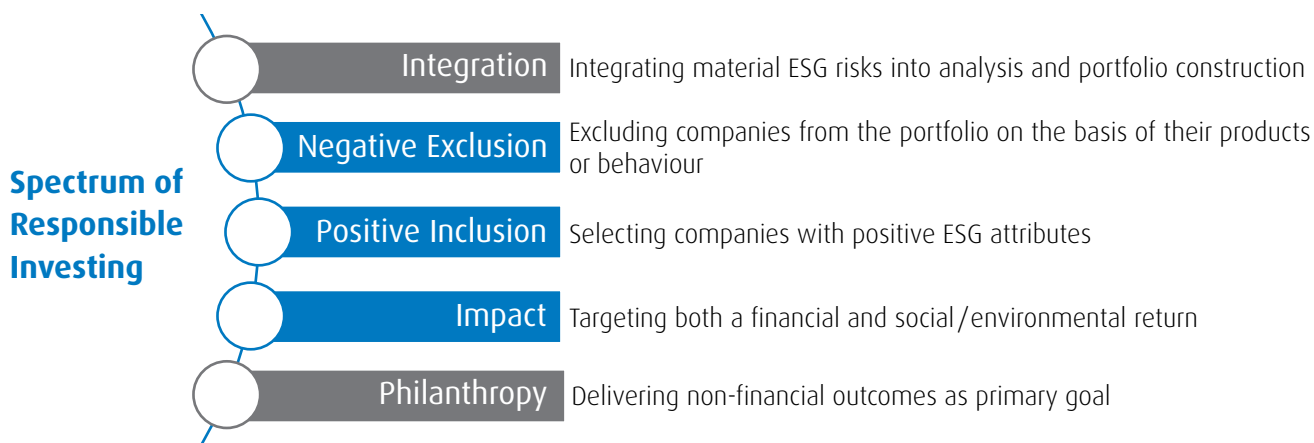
Spectrum of Responsible Investing

Integration
Integrating material ESG risks into analysis and portfolio construction

Negative Exclusion
Excluding companies from the portfolio on the basis of their products or behaviour

Positive Inclusion
Selecting companies with positive ESG attributes

Impact
Targeting both a financial and social/environmental return

Philanthropy
Delivering non-financial outcomes as primary goal